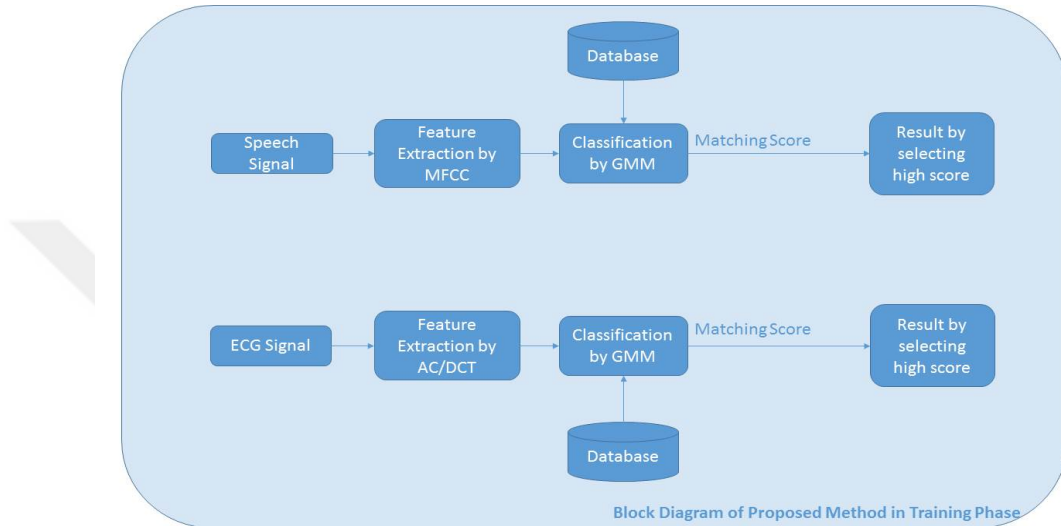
Database

Speech Signal

Feature Extraction by MFCC

Classification by GMM

Matching Score

Result by selecting high score

ECG Signal

Feature Extraction by AC/DCT

Classification by GMM

Matching Score

Result by selecting high score

Database

Block Diagram of Proposed Method in Training Phase